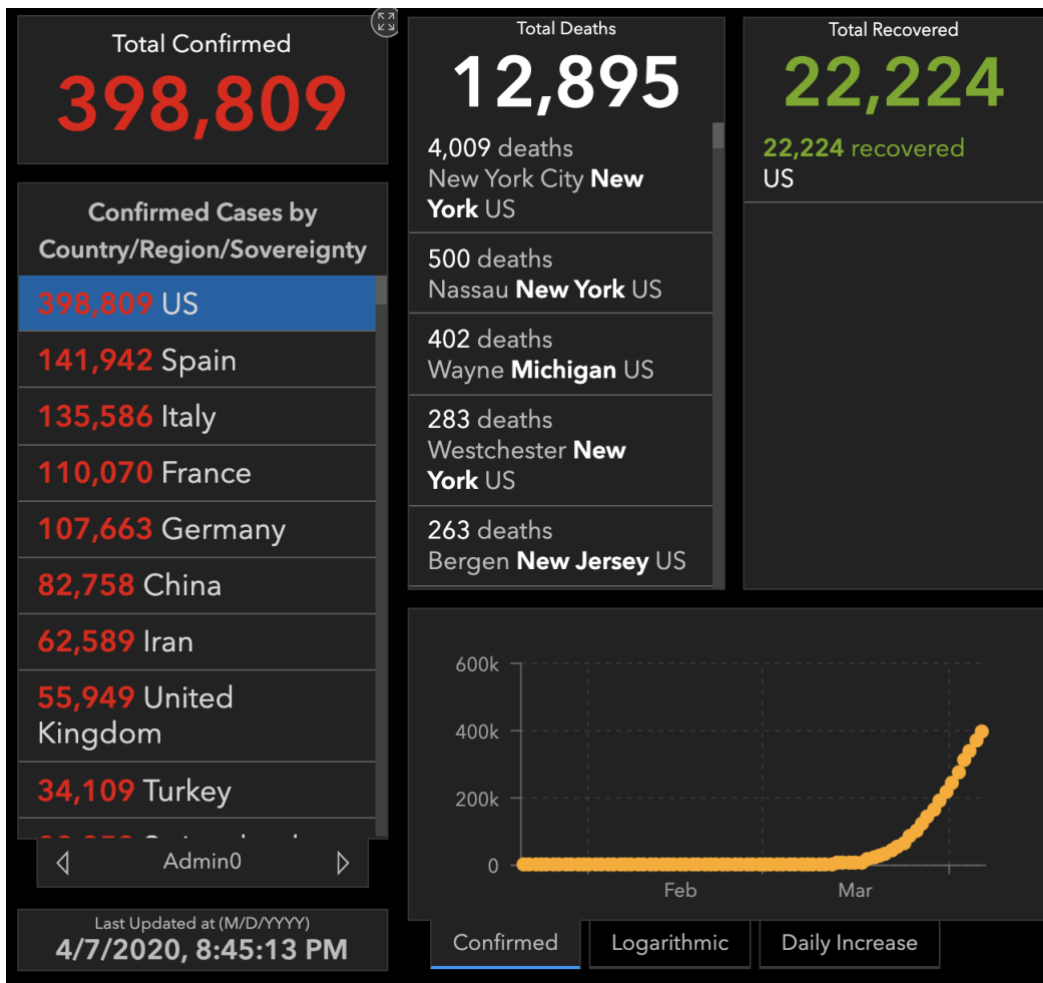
Total Confirmed
398,809

Confirmed Cases by Country/Region/Sovereignty

398,809 US
141,942 Spain
135,586 Italy
110,070 France
107,663 Germany
82,758 China
62,589 Iran
55,949 United Kingdom
34,109 Turkey
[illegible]

Admin0

Last Updated at (M/D/YYYY)
4/7/2020, 8:45:13 PM

Total Deaths
12,895

4,009 deaths
New York City New York US

500 deaths
Nassau New York US

402 deaths
Wayne Michigan US

283 deaths
Westchester New York US

263 deaths
Bergen New Jersey US

Total Recovered
22,224

22,224 recovered
US

600k
400k
200k
0
Feb
Mar

Confirmed
Logarithmic
Daily Increase